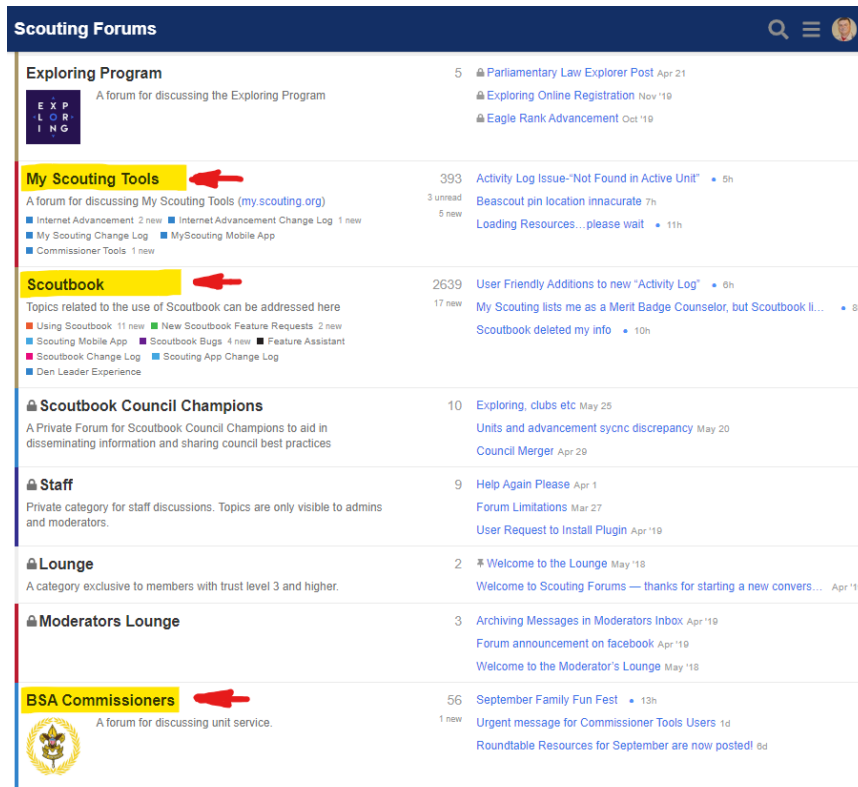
Scouting Forums

Exploring Program
A forum for discussing the Exploring Program
EXPLORING
5
Parliamentary Law Explorer Post Apr 21
Exploring Online Registration Nov '19
Eagle Rank Advancement Oct '19

My Scouting Tools
A forum for discussing My Scouting Tools (my.scouting.org)
Internet Advancement 2 new
Internet Advancement Change Log 1 new
My Scouting Change Log
MyScouting Mobile App
Commissioner Tools 1 new
393
3 unread
5 new
Activity Log Issue-"Not Found in Active Unit" 5h
Beascout pin location innacurate 7h
Loading Resources…please wait 11h

Scoutbook
Topics related to the use of Scoutbook can be addressed here
Using Scoutbook 11 new
New Scoutbook Feature Requests 2 new
Scouting Mobile App
Scoutbook Bugs 4 new
Feature Assistant
Scoutbook Change Log
Scouting App Change Log
Den Leader Experience
2639
17 new
User Friendly Additions to new "Activity Log" 6h
My Scouting lists me as a Merit Badge Counselor, but Scoutbook li… 8
Scoutbook deleted my info 10h

Scoutbook Council Champions
A Private Forum for Scoutbook Council Champions to aid in disseminating information and sharing council best practices
10
Exploring, clubs etc May 25
Units and advancement sycnc discrepancy May 20
Council Merger Apr 29

Staff
Private category for staff discussions. Topics are only visible to admins and moderators.
9
Help Again Please Apr 1
Forum Limitations Mar 27
User Request to Install Plugin Apr '19

Lounge
A category exclusive to members with trust level 3 and higher.
2
Welcome to the Lounge May '18
Welcome to Scouting Forums — thanks for starting a new convers… Apr '1

Moderators Lounge
3
Archiving Messages in Moderators Inbox Apr '19
Forum announcement on facebook Apr '19
Welcome to the Moderator's Lounge May '18

BSA Commissioners
A forum for discussing unit service.
56
1 new
September Family Fun Fest 13h
Urgent message for Commissioner Tools Users 1d
Roundtable Resources for September are now posted! 6d